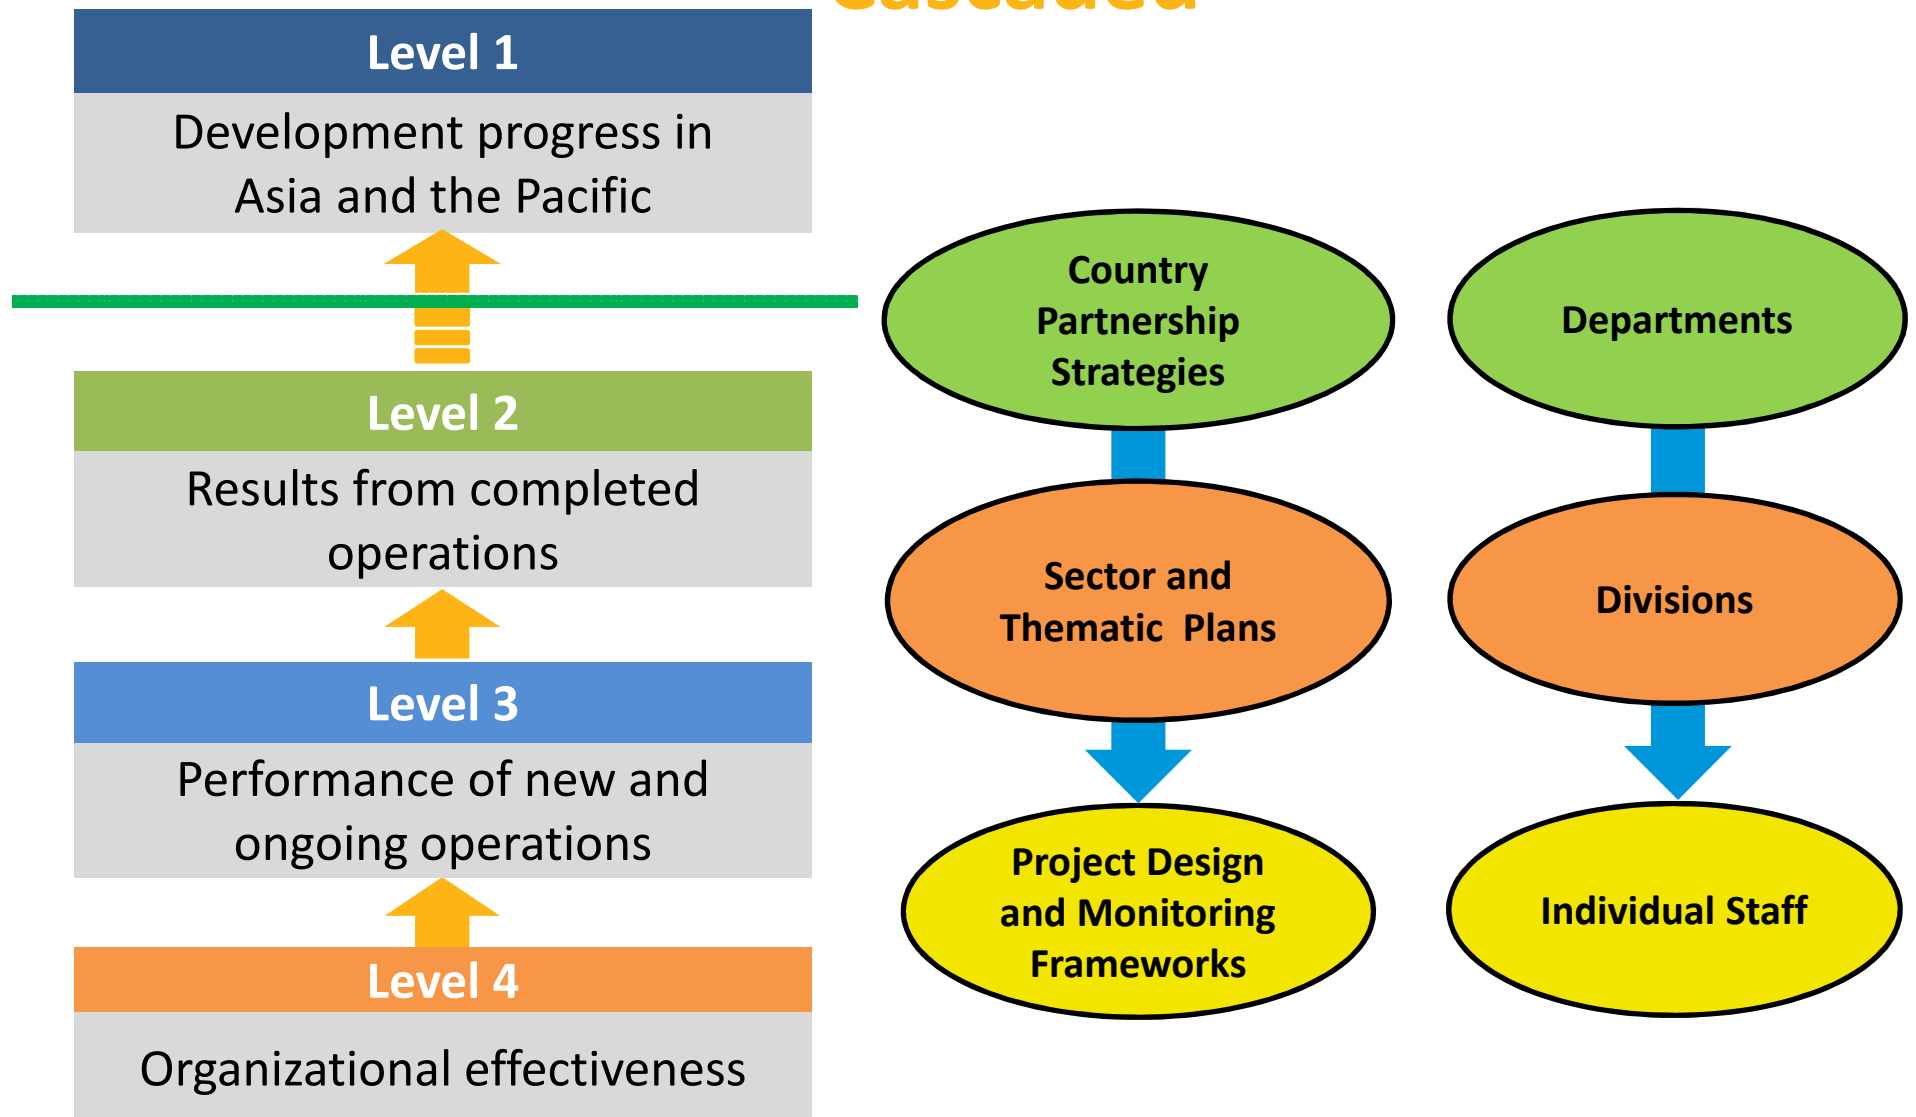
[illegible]

Level 1

Development progress in Asia and the Pacific

Level 2

Results from completed operations

Level 3

Performance of new and ongoing operations

Level 4

Organizational effectiveness

Country Partnership Strategies

Sector and Thematic Plans

Project Design and Monitoring Frameworks

Departments

Divisions

Individual Staff